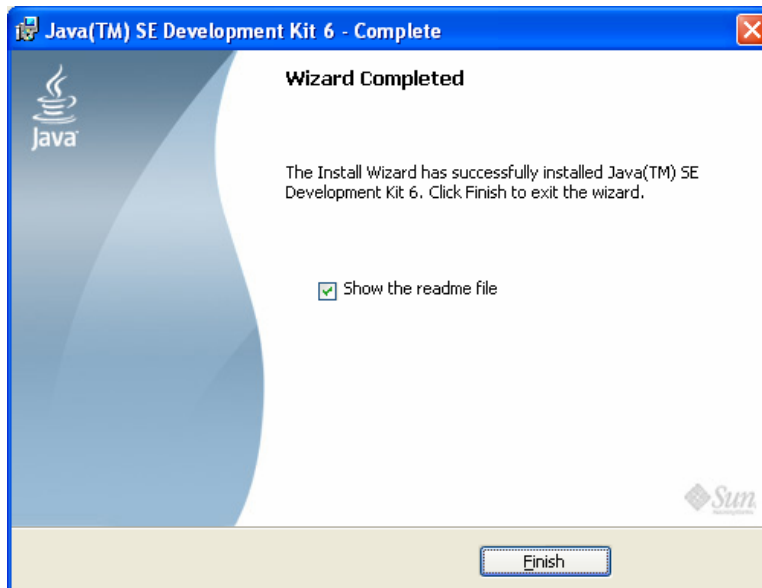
Java(TM) SE Development Kit 6 - Complete

Java

Wizard Completed

The Install Wizard has successfully installed Java(TM) SE Development Kit 6. Click Finish to exit the wizard.

Show the readme file

Sun

Finish